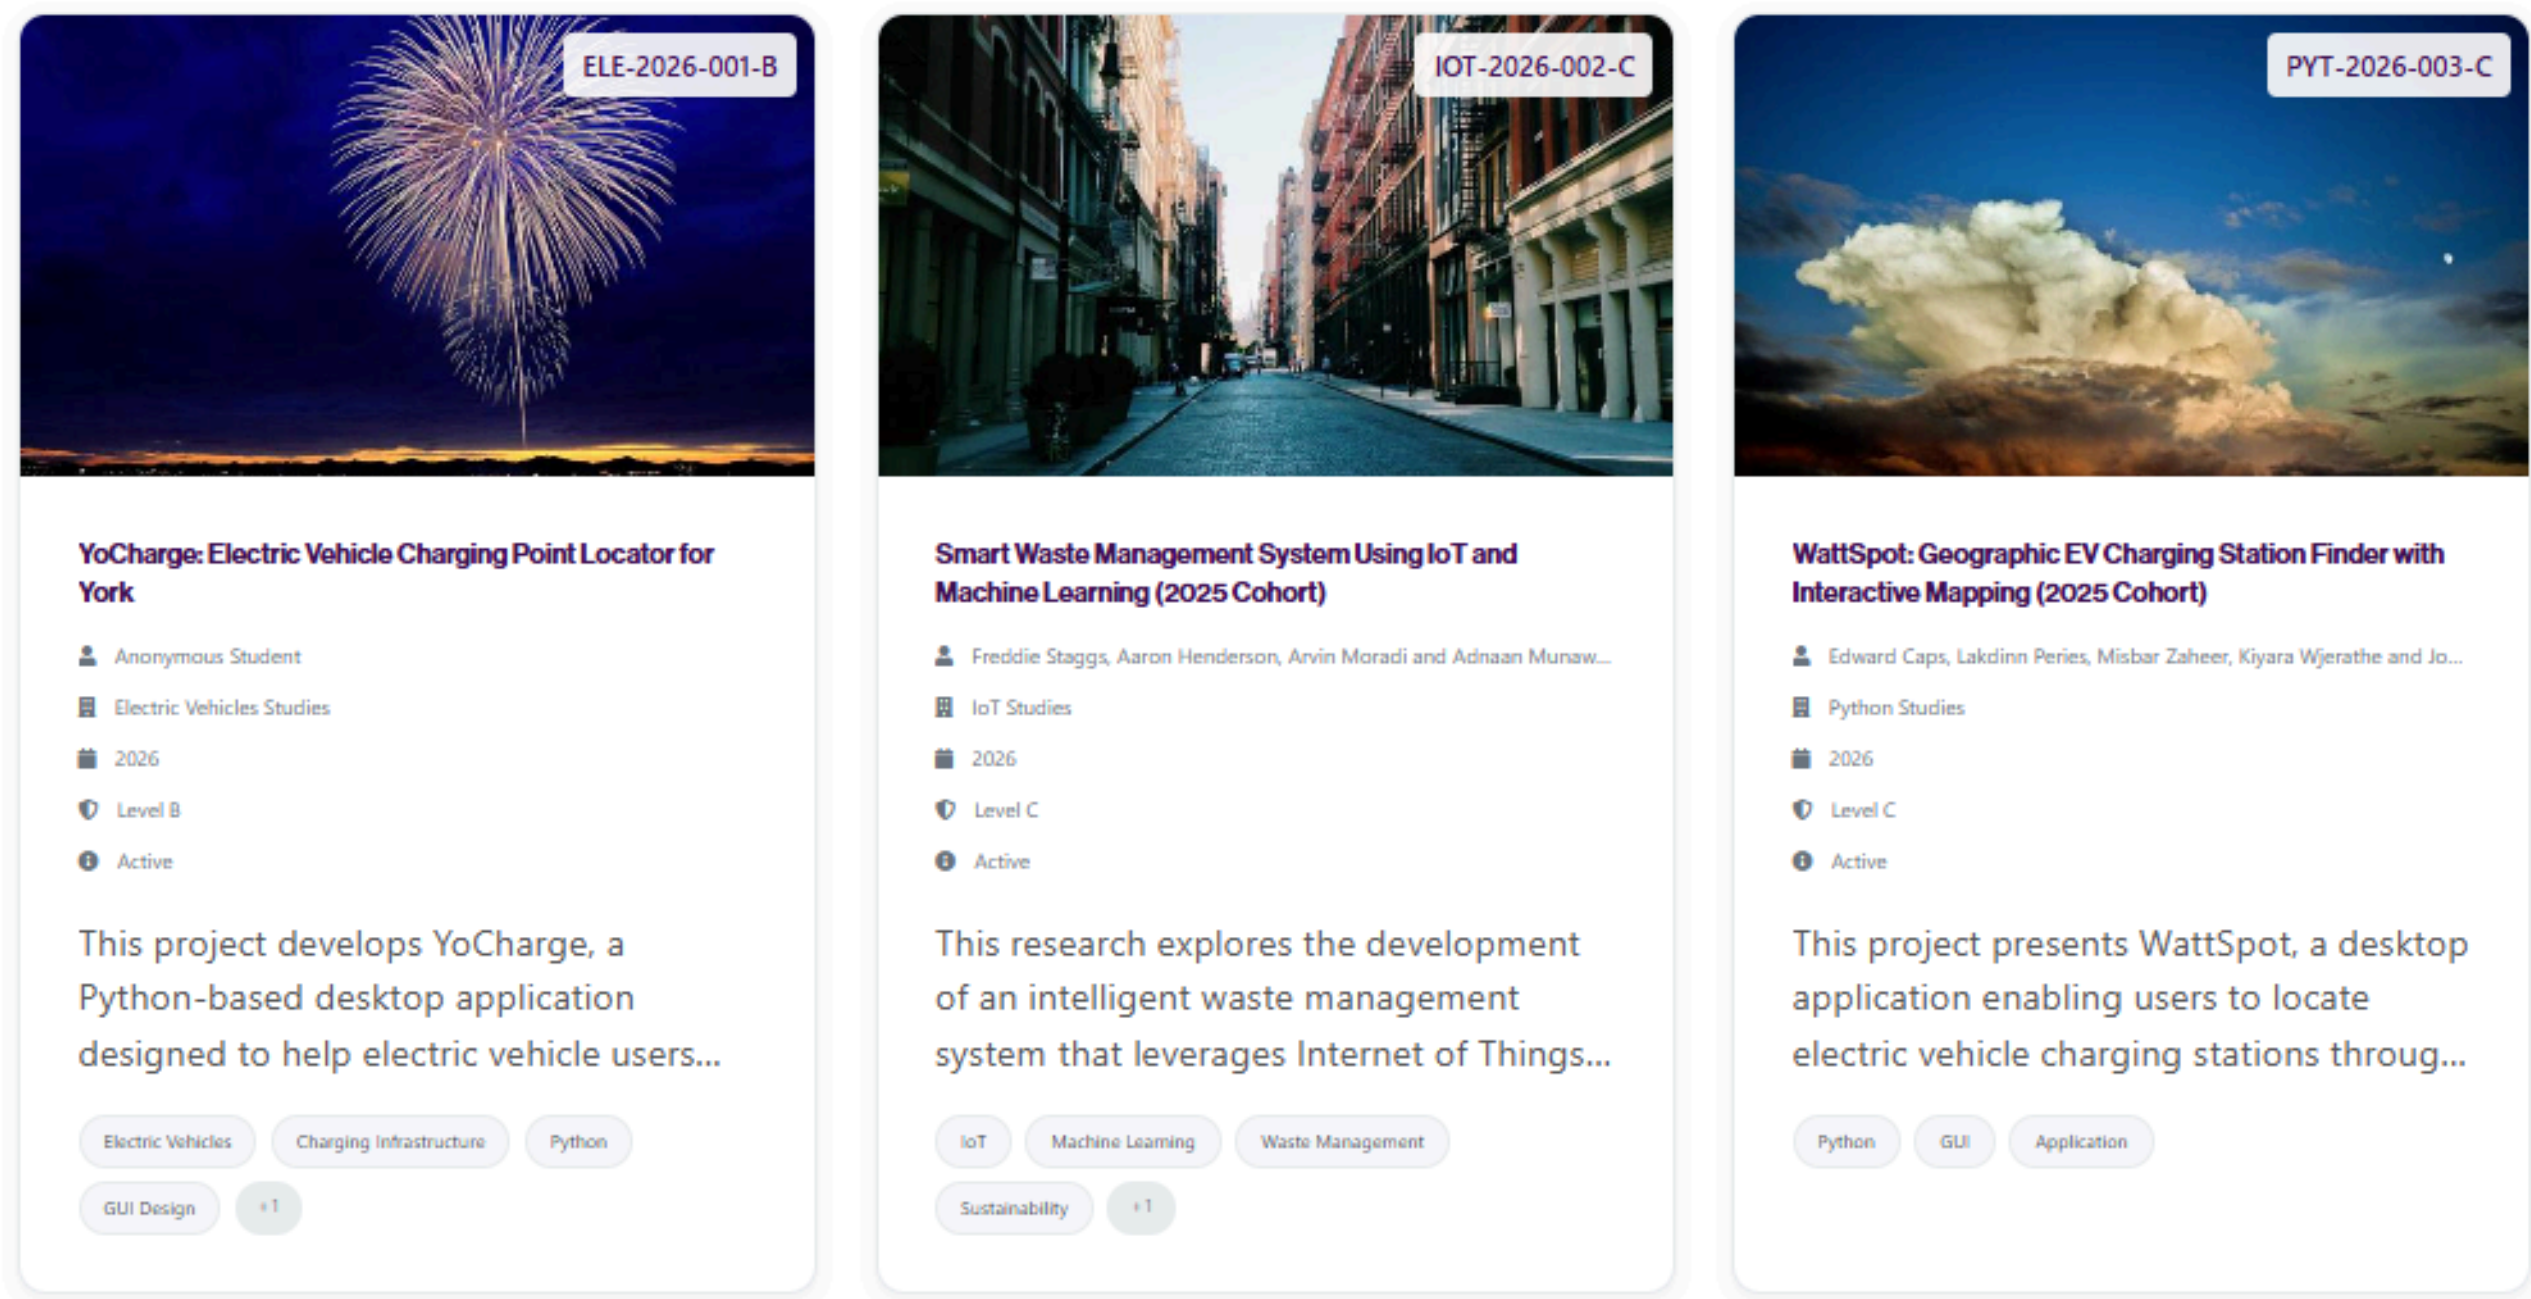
ELE-2026-001-B

YoCharge: Electric Vehicle Charging Point Locator for York

Anonymous Student

Electric Vehicles Studies

2026

Level B

Active

This project develops YoCharge, a Python-based desktop application designed to help electric vehicle users...

Electric Vehicles

Charging Infrastructure

Python

GUI Design

+1

IOT-2026-002-C

Smart Waste Management System Using IoT and Machine Learning (2025 Cohort)

Freddie Staggs, Aaron Henderson, Arvin Moradi and Adnaan Munaw...

IoT Studies

2026

Level C

Active

This research explores the development of an intelligent waste management system that leverages Internet of Things...

IoT

Machine Learning

Waste Management

Sustainability

+1

PYT-2026-003-C

WattSpot: Geographic EV Charging Station Finder with Interactive Mapping (2025 Cohort)

Edward Caps, Lakdinn Peries, Misbar Zaheer, Kiyara Wjerathe and Jo...

Python Studies

2026

Level C

Active

This project presents WattSpot, a desktop application enabling users to locate electric vehicle charging stations throug...

Python

GUI

Application